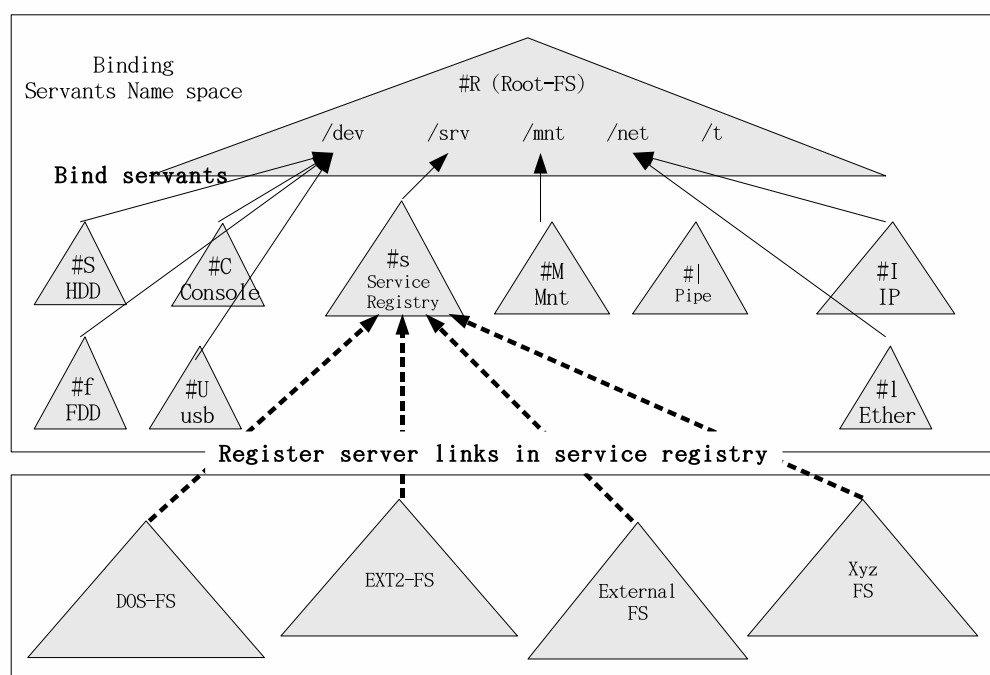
Binding
Servants Name space

#R (Root-FS)

/dev /srv /mnt /net /t

Bind servants

#S
HDD

#C
Console

#s
Service
Registry

#M
Mnt

#|
Pipe

#I
IP

#f
FDD

#U
usb

#l
Ether

Register server links in service registry

DOS-FS

EXT2-FS

External
FS

Xyz
FS